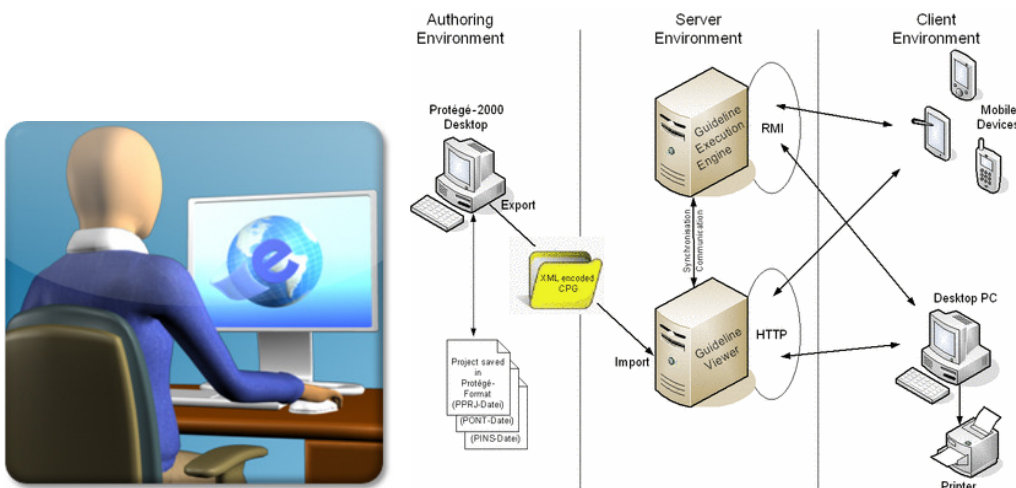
Authoring Environment

Server Environment

Client Environment

Protégé-2000 Desktop

Export

XML encoded CPG

Project saved in Protégé-Format (PPRJ-Datei)

(PONT-Datei)

(PINS-Datei)

Guideline Execution Engine

RMI

Synchronisation Communication

Import

Guideline Viewer

HTTP

Mobile Devices

Desktop PC

Printer